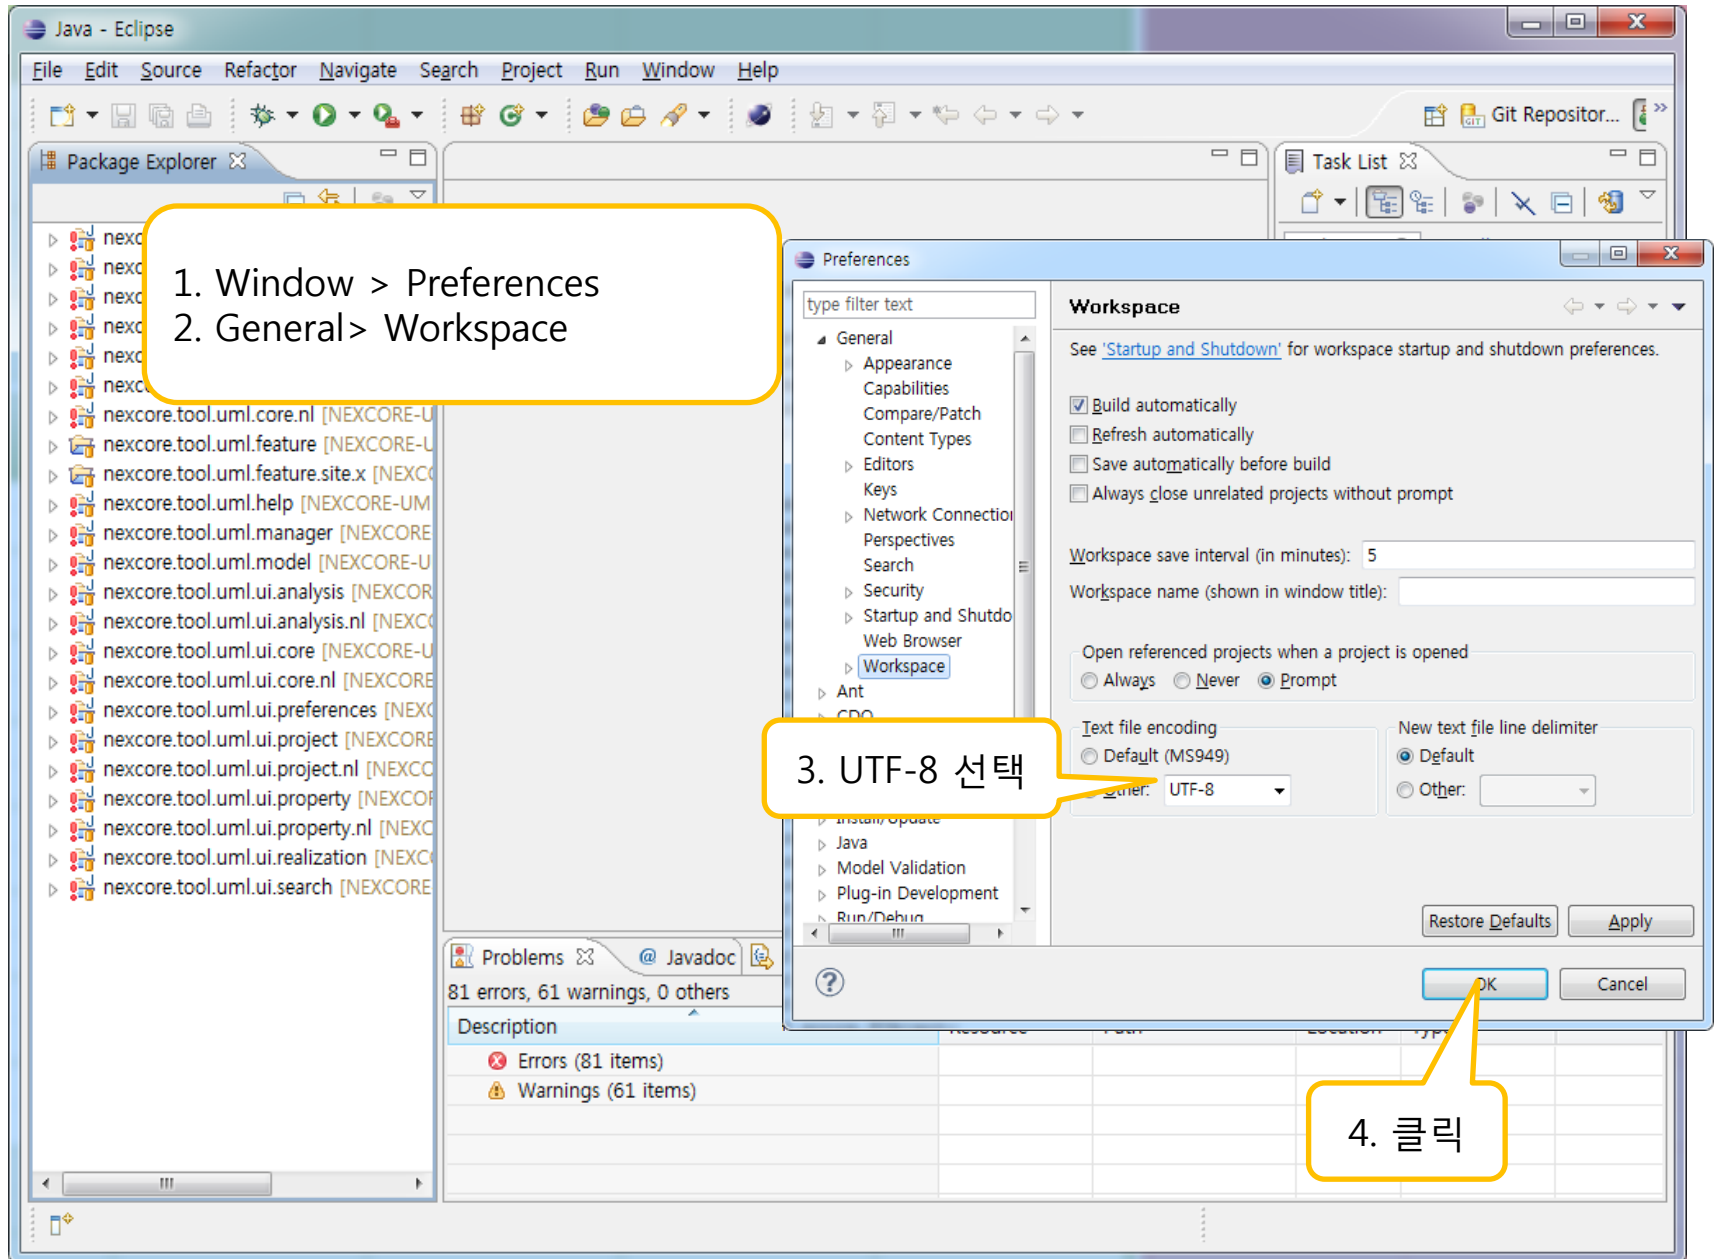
Java - Eclipse

File Edit Source Refactor Navigate Search Project Run Window Help

Git Repositor...

Package Explorer

nexc
nexc
nexc
nexc
nexc
nexc
nexcore.tool.uml.core.nl [NEXCORE-U
nexcore.tool.uml.feature [NEXCORE-U
nexcore.tool.uml.feature.site.x [NEXC
nexcore.tool.uml.help [NEXCORE-UM
nexcore.tool.uml.manager [NEXCORE
nexcore.tool.uml.model [NEXCORE-U
nexcore.tool.uml.ui.analysis [NEXCOR
nexcore.tool.uml.ui.analysis.nl [NEXC
nexcore.tool.uml.ui.core [NEXCORE-U
nexcore.tool.uml.ui.core.nl [NEXCORE
nexcore.tool.uml.ui.preferences [NEX
nexcore.tool.uml.ui.project [NEXCORE
nexcore.tool.uml.ui.project.nl [NEXC
nexcore.tool.uml.ui.property [NEXCO
nexcore.tool.uml.ui.property.nl [NEXC
nexcore.tool.uml.ui.realization [NEXC
nexcore.tool.uml.ui.search [NEXCORE

1. Window > Preferences
2. General> Workspace

Task List

Preferences

type filter text

General
Appearance
Capabilities
Compare/Patch
Content Types
Editors
Keys
Network Connectio
Perspectives
Search
Security
Startup and Shutdo
Web Browser
Workspace
Ant
CDO
Install/Update
Java
Model Validation
Plug-in Development
Run/Debug

Workspace

See 'Startup and Shutdown' for workspace startup and shutdown preferences.

Build automatically
Refresh automatically
Save automatically before build
Always close unrelated projects without prompt

Workspace save interval (in minutes): 5
Workspace name (shown in window title):

Open referenced projects when a project is opened
Always Never Prompt

Text file encoding
Default (MS949)
Other: UTF-8

New text file line delimiter
Default
Other:

3. UTF-8 선택

Restore Defaults Apply

OK Cancel

Problems Javadoc

81 errors, 61 warnings, 0 others

Description
Errors (81 items)
Warnings (61 items)

4. 클릭